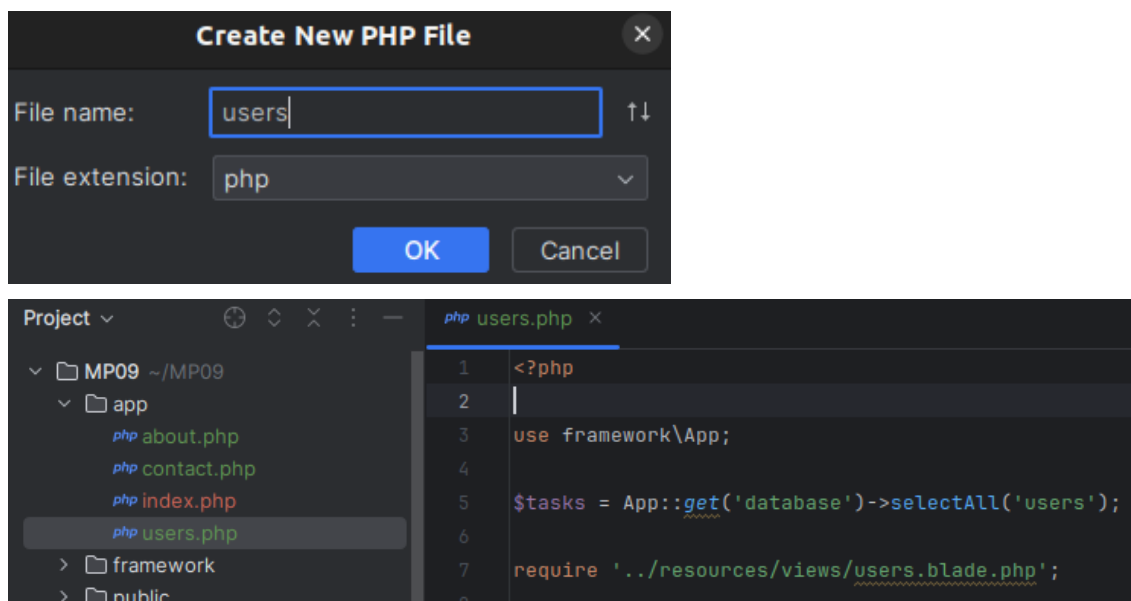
Create New PHP File

File name: users

File extension: php

OK Cancel

Project

MP09 ~/MP09
app
php about.php
php contact.php
php index.php
php users.php
framework
public

php users.php ×

1 <?php
2
3 use framework\App;
4
5 $tasks = App::get('database')->selectAll('users');
6
7 require '../resources/views/users.blade.php';